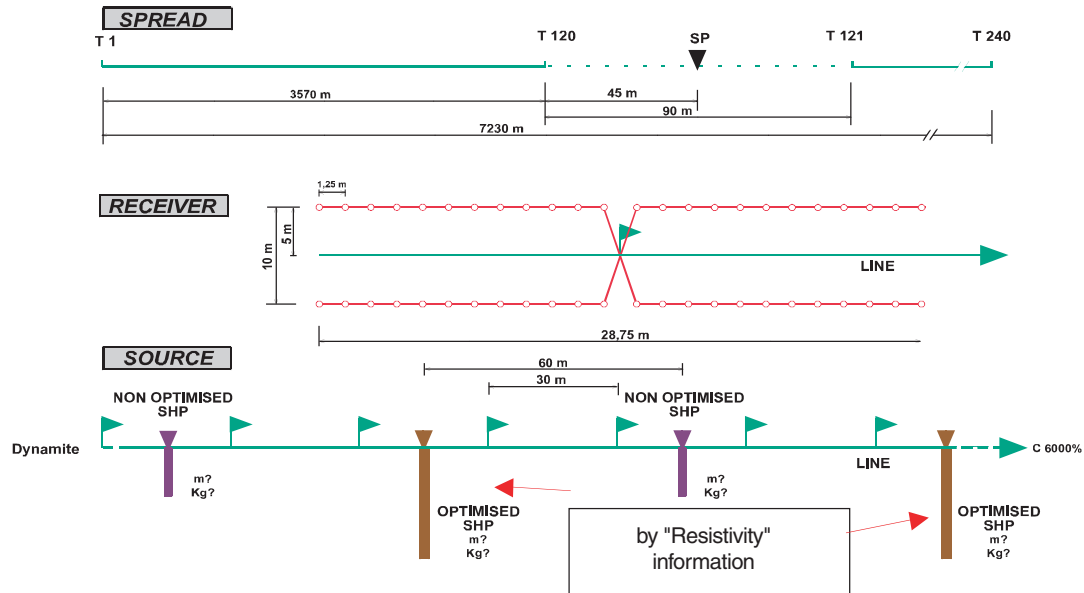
SPREAD

T 1

T 120

SP

T 121

T 240

3570 m

45 m

90 m

7230 m

RECEIVER

1,25 m

10 m

5 m

LINE

28,75 m

SOURCE

60 m

30 m

NON OPTIMISED SHP

NON OPTIMISED SHP

Dynamite

C 6000%

LINE

m?
Kg?

m?
Kg?

OPTIMISED SHP
m?
Kg?

by "Resistivity" information

OPTIMISED SHP
m?
Kg?